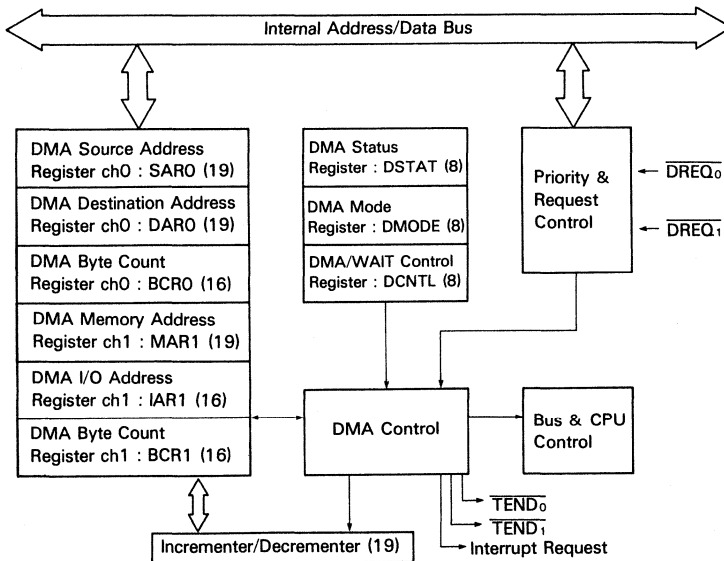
Internal Address/Data Bus

DMA Source Address Register ch0 : SAR0 (19)

DMA Destination Address Register ch0 : DAR0 (19)

DMA Byte Count Register ch0 : BCR0 (16)

DMA Memory Address Register ch1 : MAR1 (19)

DMA I/O Address Register ch1 : IAR1 (16)

DMA Byte Count Register ch1 : BCR1 (16)

DMA Status Register : DSTAT (8)

DMA Mode Register : DMODE (8)

DMA/WAIT Control Register : DCNTL (8)

Priority & Request Control

$\overline{DREQ_0}$

$\overline{DREQ_1}$

DMA Control

Bus & CPU Control

$\overline{TEND_0}$

$\overline{TEND_1}$

Interrupt Request

Incrementer/Decrementer (19)